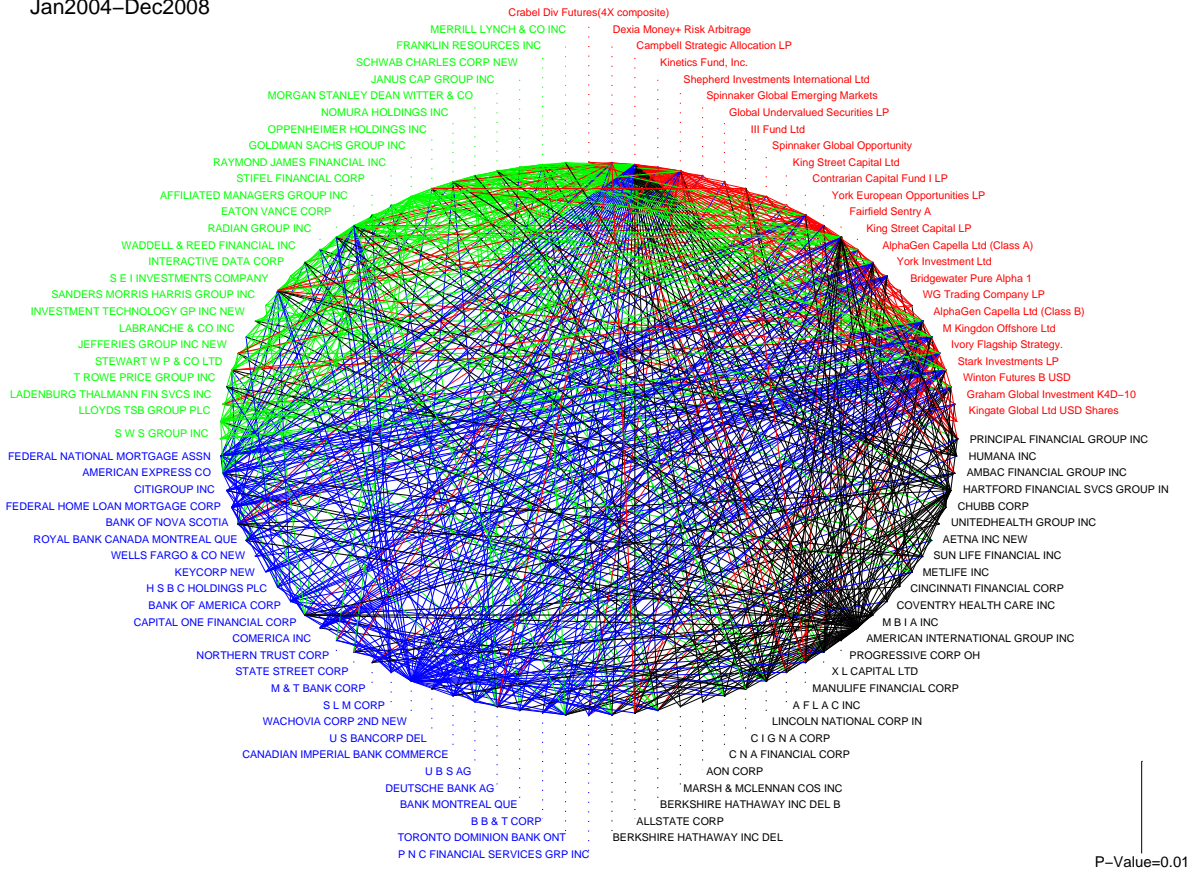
Jan2004–Dec2008

Crabel Div Futures(4X composite)
Dexia Money+ Risk Arbitrage
Campbell Strategic Allocation LP
Kinetics Fund, Inc.
Shepherd Investments International Ltd
Spinnaker Global Emerging Markets
Global Undervalued Securities LP
III Fund Ltd
Spinnaker Global Opportunity
King Street Capital Ltd
Contrarian Capital Fund I LP
York European Opportunities LP
Fairfield Sentry A
King Street Capital LP
AlphaGen Capella Ltd (Class A)
York Investment Ltd
Bridgewater Pure Alpha 1
WG Trading Company LP
AlphaGen Capella Ltd (Class B)
M Kingdon Offshore Ltd
Ivory Flagship Strategy.
Stark Investments LP
Winton Futures B USD
Graham Global Investment K4D–10
Kingate Global Ltd USD Shares

PRINCIPAL FINANCIAL GROUP INC
HUMANA INC
AMBAC FINANCIAL GROUP INC
HARTFORD FINANCIAL SVCS GROUP IN
CHUBB CORP
UNITEDHEALTH GROUP INC
AETNA INC NEW
SUN LIFE FINANCIAL INC
METLIFE INC
CINCINNATI FINANCIAL CORP
COVENTRY HEALTH CARE INC
M B I A INC
AMERICAN INTERNATIONAL GROUP INC
PROGRESSIVE CORP OH
X L CAPITAL LTD
MANULIFE FINANCIAL CORP
A F L A C INC
LINCOLN NATIONAL CORP IN
C I G N A CORP
C N A FINANCIAL CORP
AON CORP
MARSH & MCLENNAN COS INC
BERKSHIRE HATHAWAY INC DEL B
ALLSTATE CORP
BERKSHIRE HATHAWAY INC DEL

MERRILL LYNCH & CO INC
FRANKLIN RESOURCES INC
SCHWAB CHARLES CORP NEW
JANUS CAP GROUP INC
MORGAN STANLEY DEAN WITTER & CO
NOMURA HOLDINGS INC
OPPENHEIMER HOLDINGS INC
GOLDMAN SACHS GROUP INC
RAYMOND JAMES FINANCIAL INC
STIFEL FINANCIAL CORP
AFFILIATED MANAGERS GROUP INC
EATON VANCE CORP
RADIAN GROUP INC
WADDELL & REED FINANCIAL INC
INTERACTIVE DATA CORP
S E I INVESTMENTS COMPANY
SANDERS MORRIS HARRIS GROUP INC
INVESTMENT TECHNOLOGY GP INC NEW
LABRANCHE & CO INC
JEFFERIES GROUP INC NEW
STEWART W P & CO LTD
T ROWE PRICE GROUP INC
LADENBURG THALMANN FIN SVCS INC
LLOYDS TSB GROUP PLC
S W S GROUP INC

FEDERAL NATIONAL MORTGAGE ASSN
AMERICAN EXPRESS CO
CITIGROUP INC
FEDERAL HOME LOAN MORTGAGE CORP
BANK OF NOVA SCOTIA
ROYAL BANK CANADA MONTREAL QUE
WELLS FARGO & CO NEW
KEYCORP NEW
H S B C HOLDINGS PLC
BANK OF AMERICA CORP
CAPITAL ONE FINANCIAL CORP
COMERICA INC
NORTHERN TRUST CORP
STATE STREET CORP
M & T BANK CORP
S L M CORP
WACHOVIA CORP 2ND NEW
U S BANCORP DEL
CANADIAN IMPERIAL BANK COMMERCE
U B S AG
DEUTSCHE BANK AG
BANK MONTREAL QUE
B B & T CORP
TORONTO DOMINION BANK ONT
P N C FINANCIAL SERVICES GRP INC

P–Value=0.01